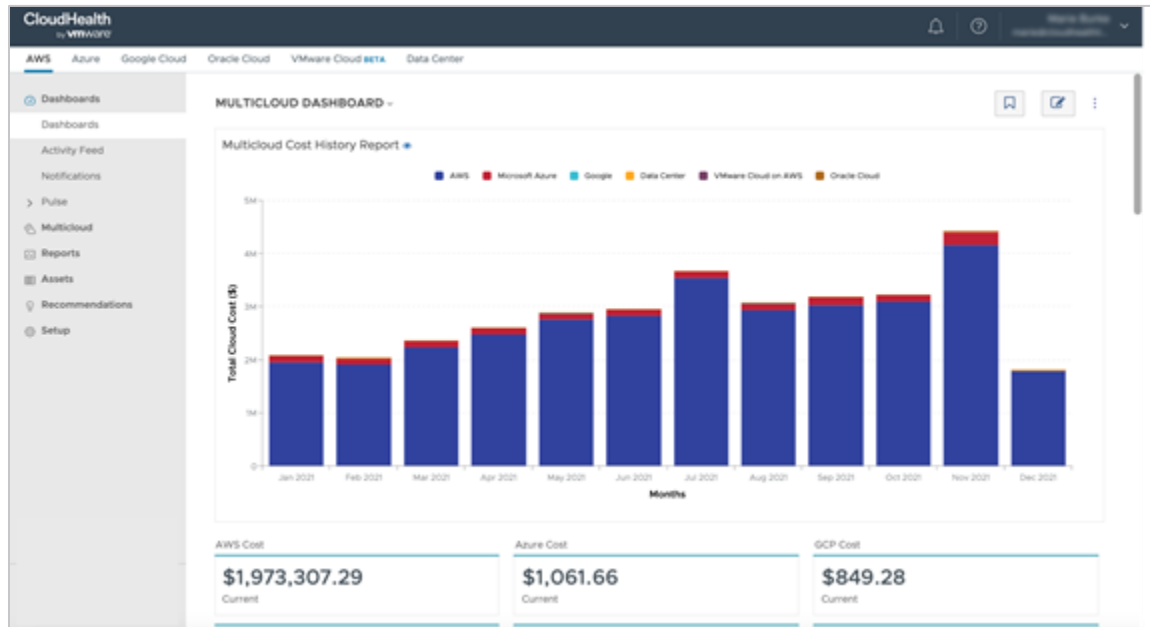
CloudHealth by vmware

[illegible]

AWS Azure Google Cloud Oracle Cloud VMware Cloud BETA Data Center

Dashboards
Dashboards
Activity Feed
Notifications
Pulse
Multicloud
Reports
Assets
Recommendations
Setup

MULTICLOUD DASHBOARD

Multicloud Cost History Report

AWS Microsoft Azure Google Data Center VMware Cloud on AWS Oracle Cloud

5M
4M
3M
2M
1M
0

Total Cloud Cost ($)

Jan 2021 Feb 2021 Mar 2021 Apr 2021 May 2021 Jun 2021 Jul 2021 Aug 2021 Sep 2021 Oct 2021 Nov 2021 Dec 2021

Months

AWS Cost
$1,973,307.29
Current

Azure Cost
$1,061.66
Current

GCP Cost
$849.28
Current